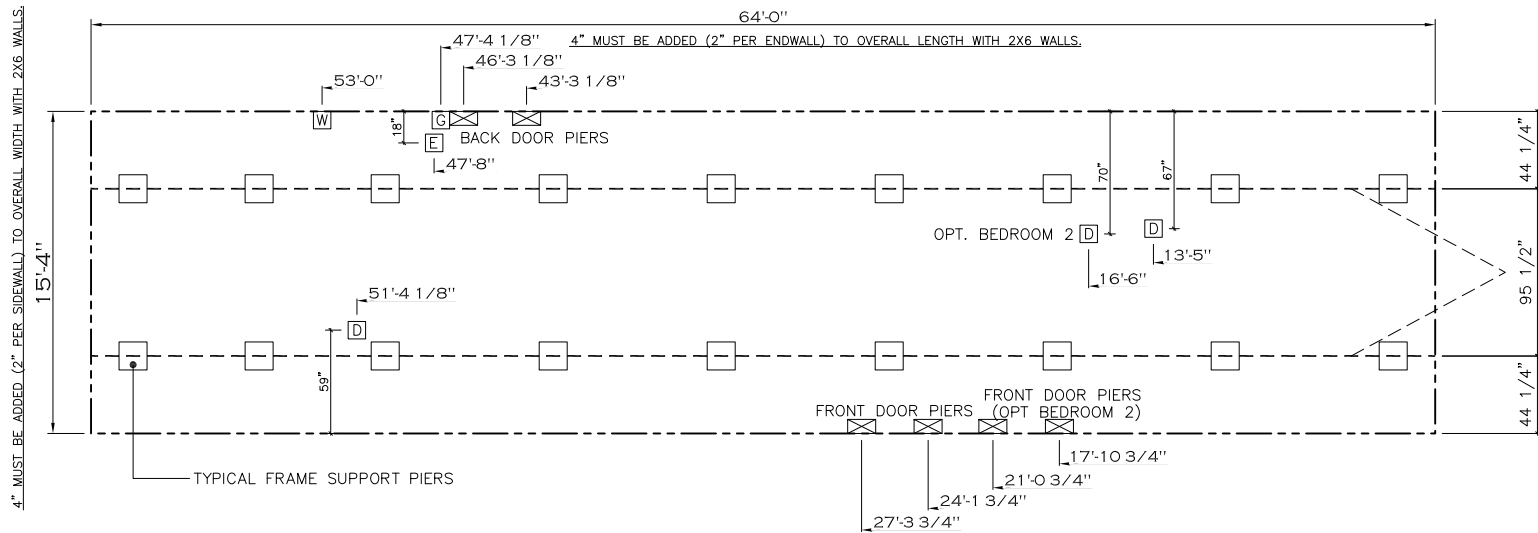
4" MUST BE ADDED (2" PER SIDEWALL) TO OVERALL WIDTH WITH 2X6 WALLS.

64'-0"

47'-4 1/8"

4" MUST BE ADDED (2" PER ENDWALL) TO OVERALL LENGTH WITH 2X6 WALLS.

46'-3 1/8"

53'-0"

43'-3 1/8"

W

G

18"

BACK DOOR PIERS

E

47'-8"

70"

67"

15'-4"

44 1/4"

OPT. BEDROOM 2 D

D

13'-5"

16'-6"

95 1/2"

51'-4 1/8"

D

59"

FRONT DOOR PIERS

FRONT DOOR PIERS (OPT BEDROOM 2)

44 1/4"

17'-10 3/4"

TYPICAL FRAME SUPPORT PIERS

21'-0 3/4"

24'-1 3/4"

27'-3 3/4"